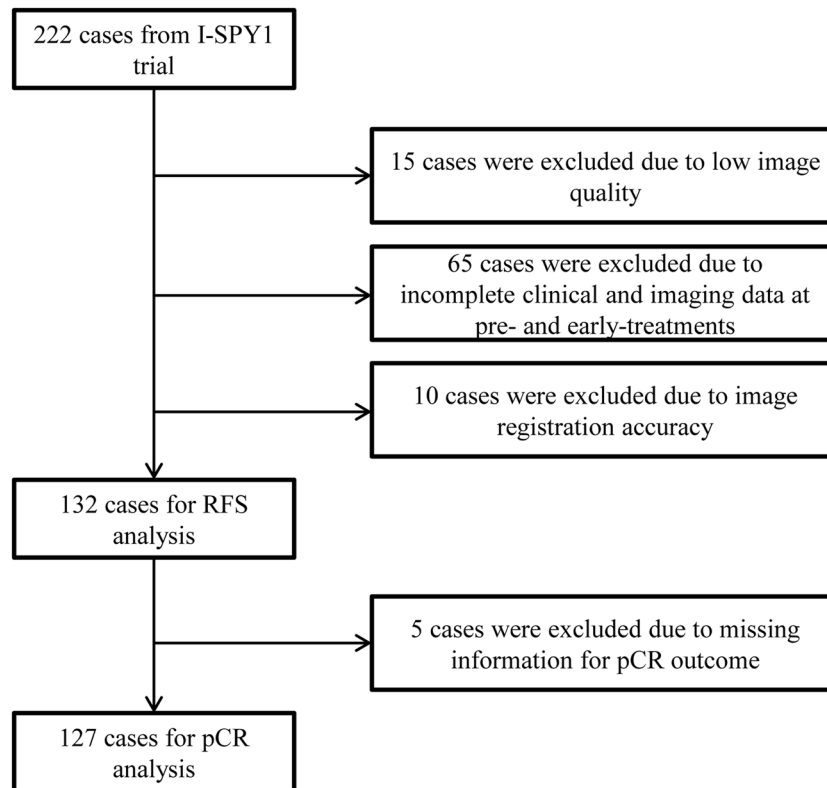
222 cases from I-SPY1 trial

15 cases were excluded due to low image quality

65 cases were excluded due to incomplete clinical and imaging data at pre- and early-treatments

10 cases were excluded due to image registration accuracy

132 cases for RFS analysis

5 cases were excluded due to missing information for pCR outcome

127 cases for pCR analysis